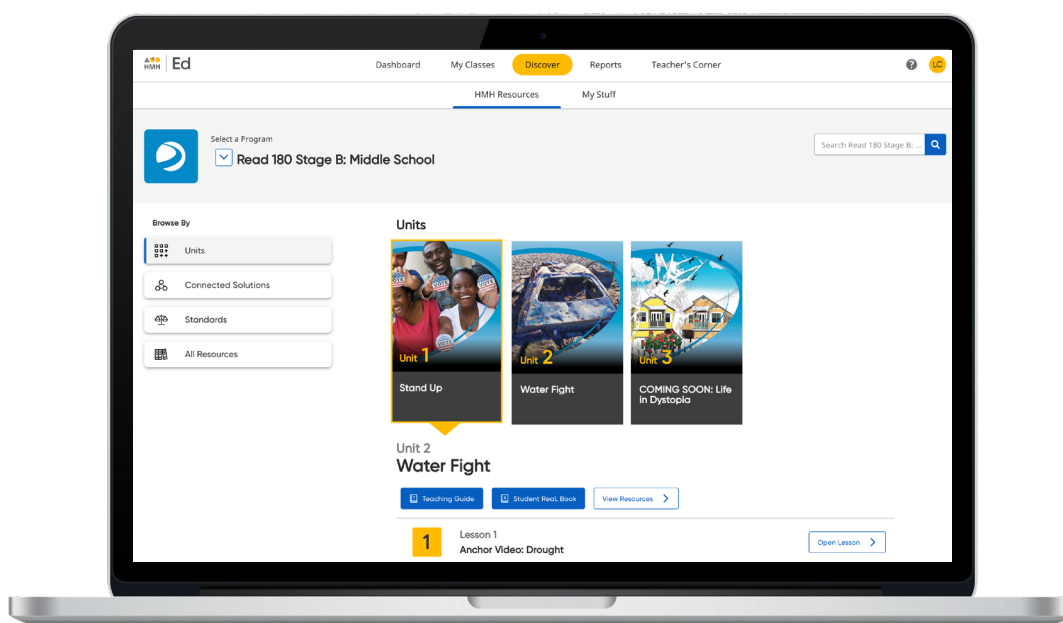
HMH Ed

Dashboard My Classes Discover Reports Teacher's Corner

LC

HMH Resources My Stuff

Select a Program
Read 180 Stage B: Middle School

Search Read 180 Stage B: ...

Browse By

Units

Connected Solutions

Standards

All Resources

Units

VOTE

Unit 1
Stand Up

Unit 2
Water Fight

Unit 3
COMING SOON: Life in Dystopia

Unit 2
Water Fight

Teaching Guide

Student ReaL Book

View Resources

1
Lesson 1
Anchor Video: Drought

Open Lesson